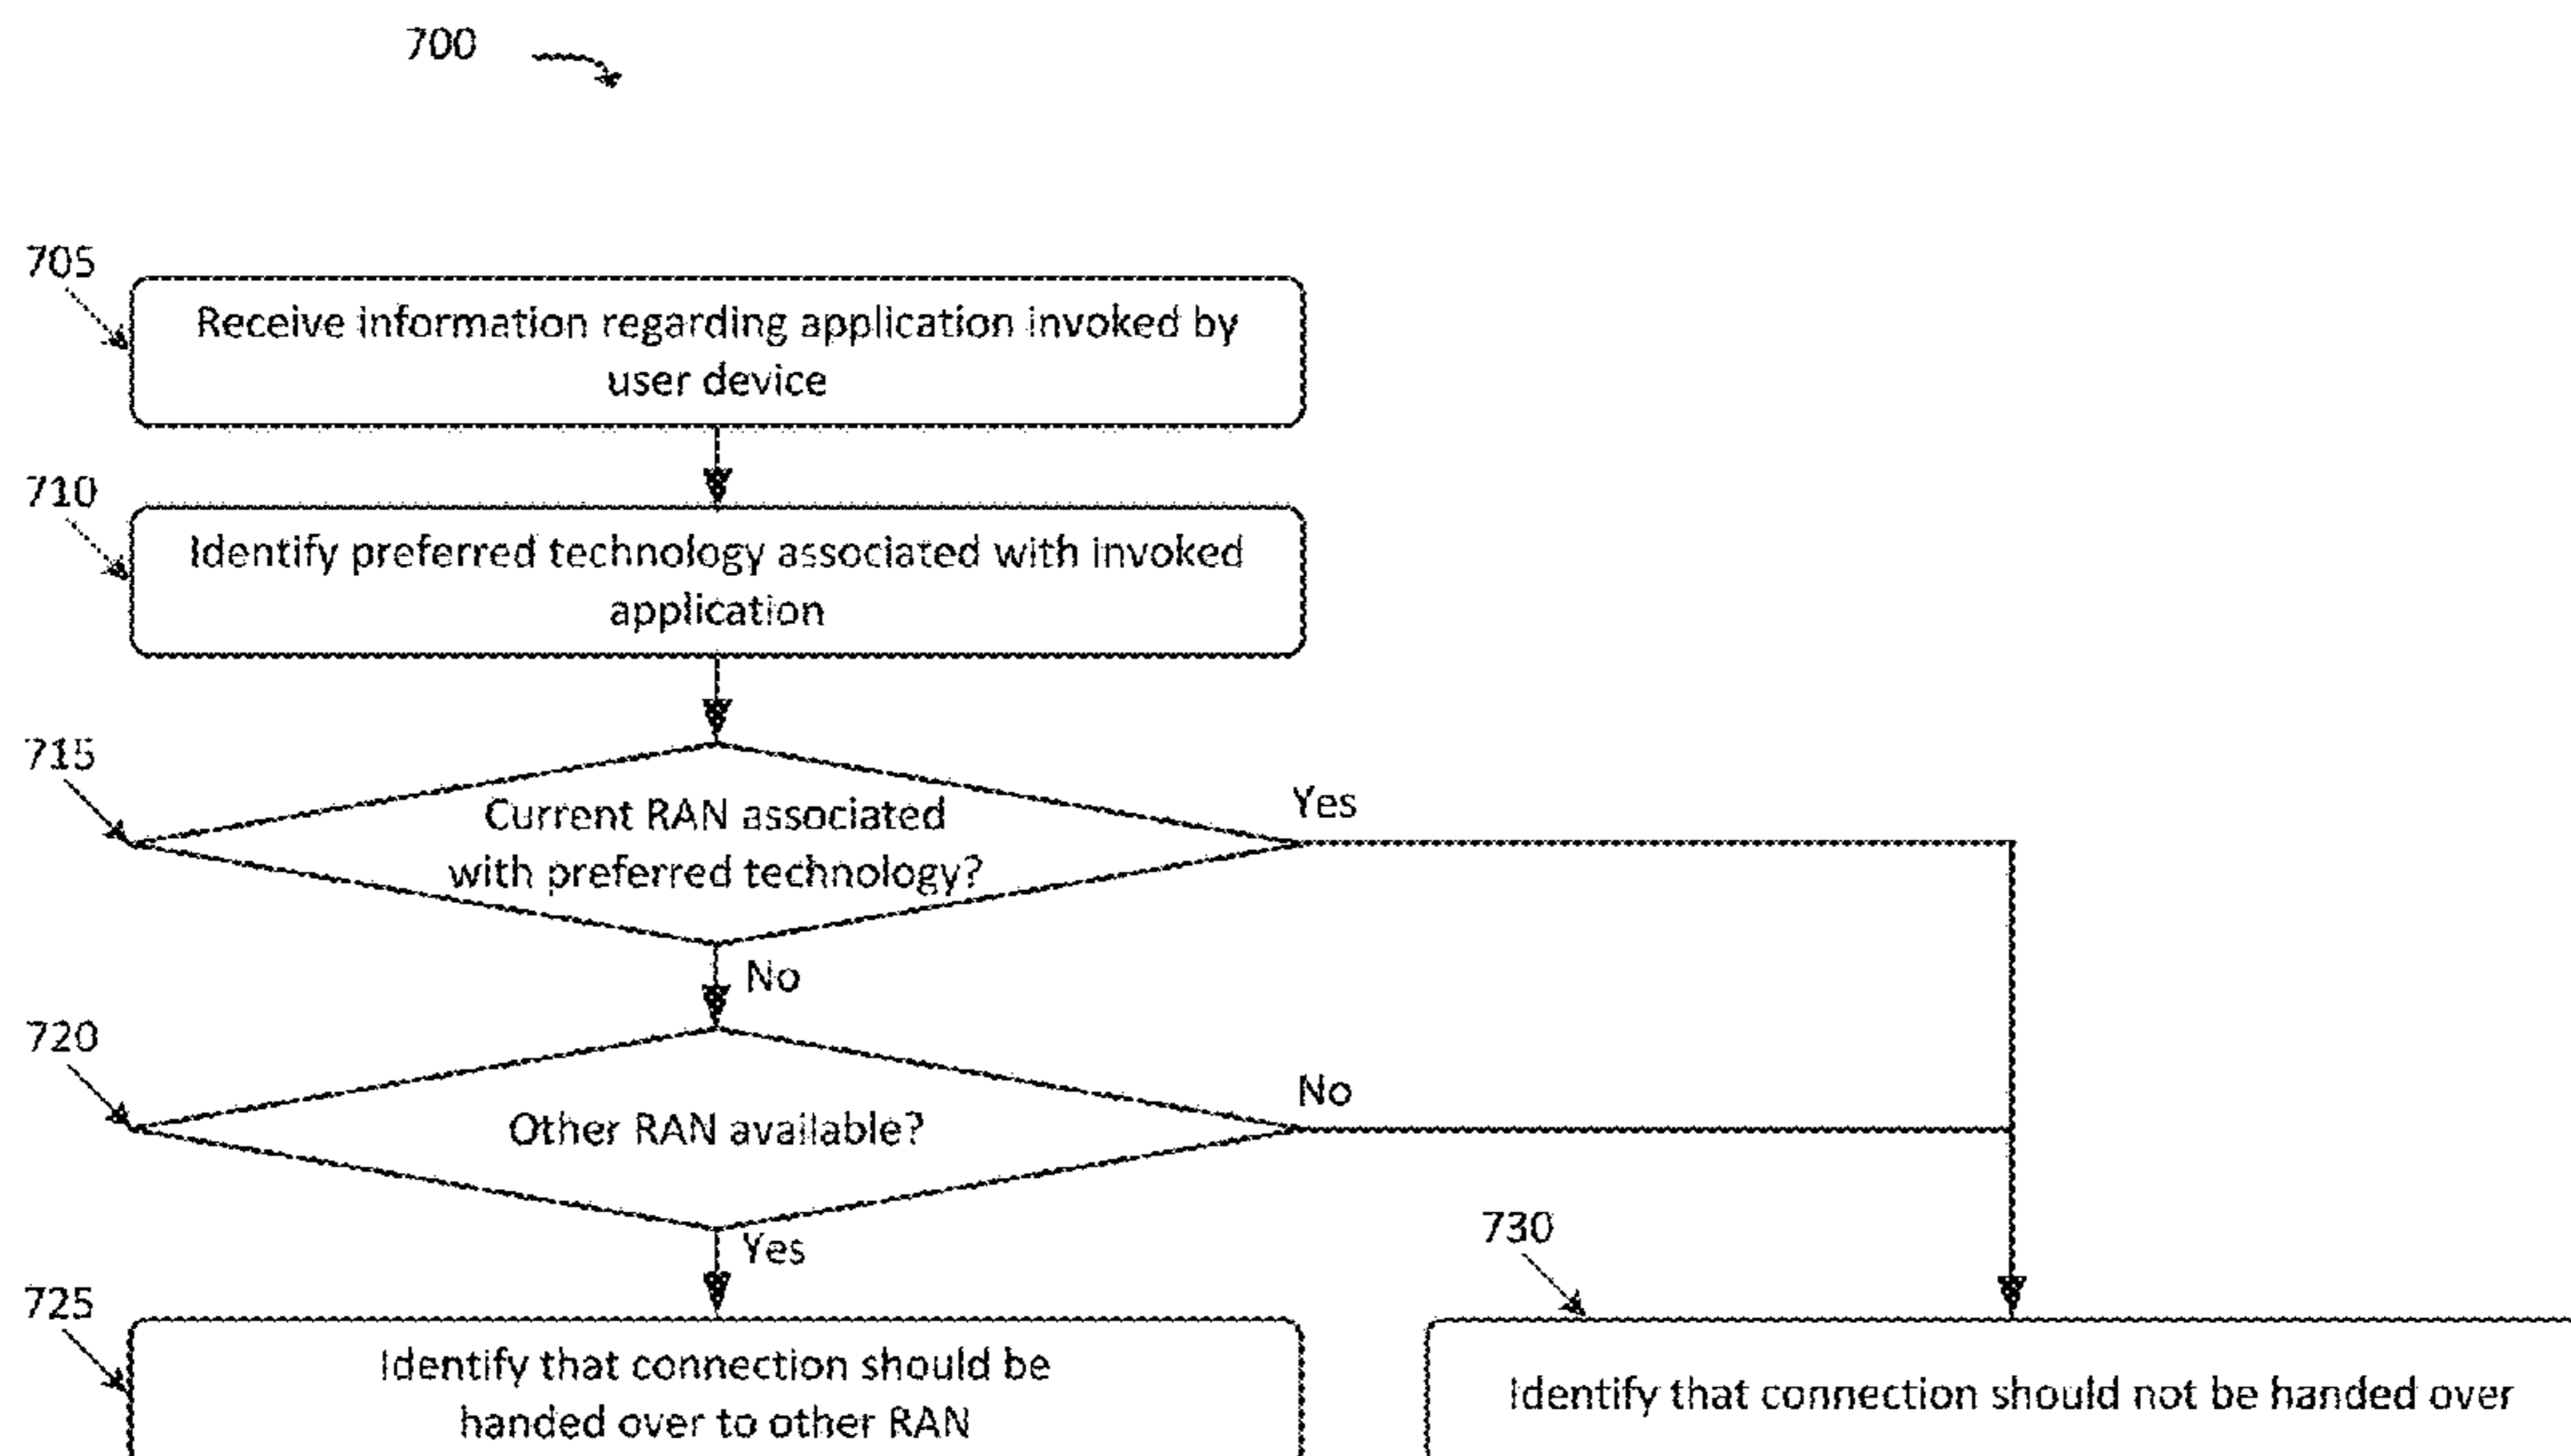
700

705

Receive information regarding application invoked by user device

710

Identify preferred technology associated with invoked application

715

Current RAN associated with preferred technology?

Yes

No

720

Other RAN available?

No

Yes

725

Identify that connection should be handed over to other RAN

730

Identify that connection should not be handed over